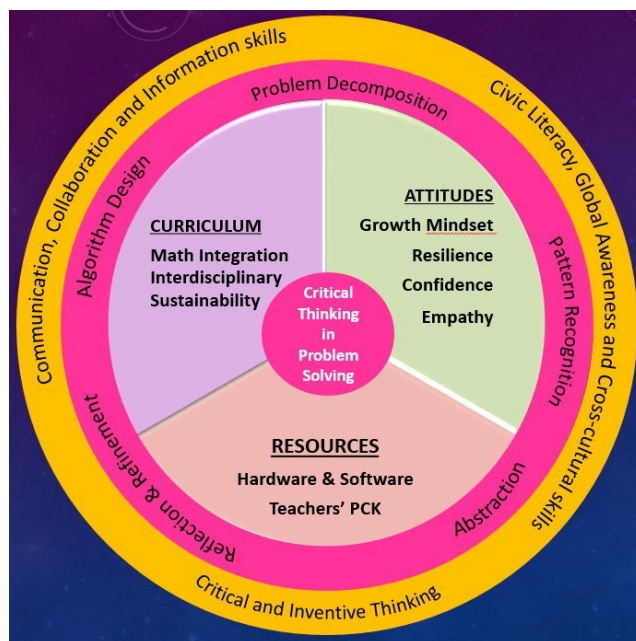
Communication, Collaboration and Information skills

Civic Literacy, Global Awareness and Cross-cultural skills

Critical and Inventive Thinking

Problem Decomposition

Pattern Recognition

Abstraction

Reflection & Refinement

Algorithm Design

CURRICULUM
Math Integration
Interdisciplinary
Sustainability

ATTITUDES
Growth Mindset
Resilience
Confidence
Empathy

RESOURCES
Hardware & Software
Teachers' PCK

Critical Thinking in Problem Solving